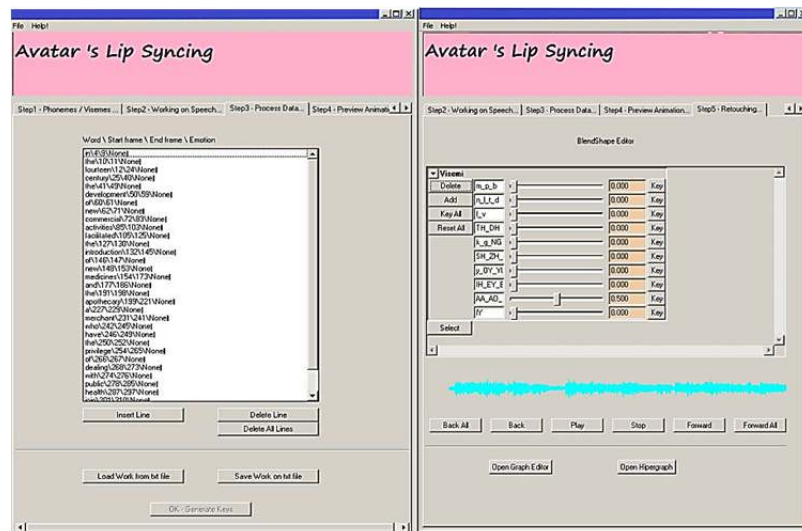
File Help!

Avatar 's Lip Syncing

Step1 - Phonemes / Visemes ... | Step2 - Working on Speech... | Step3 - Process Data... | Step4 - Preview Animati...

Word \ Start frame \ End frame \ Emotion

in\4\9\None
the\10\11\None
fourteen\12\24\None
century\25\40\None
the\41\49\None
development\50\59\None
of\60\61\None
new\62\71\None
commercial\72\83\None
activities\85\102\None
facilitated\105\125\None
the\127\130\None
introduction\132\145\None
of\146\147\None
new\148\153\None
medicines\154\173\None
and\177\186\None
the\191\198\None
apothecary\199\221\None
a\227\229\None
merchant\231\241\None
who\242\245\None
have\246\249\None
the\250\252\None
privilege\254\265\None
of\266\267\None
dealing\268\273\None
with\274\276\None
public\278\285\None
health\287\297\None
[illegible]

Insert Line
Delete Line
Delete All Lines

Load Work from txt file
Save Work on txt file

OK - Generate Keys

File Help!

Avatar 's Lip Syncing

Step2 - Working on Speech... | Step3 - Process Data... | Step4 - Preview Animation... | Step5 - Retouching...

BlendShape Editor

Visemi
Delete | m_p_b | 0.000 | Key
Add | n_l_t_d | 0.000 | Key
Key All | f_v | 0.000 | Key
Reset All | TH_DH | 0.000 | Key
k_g_NG | 0.000 | Key
SH_ZH_ | 0.000 | Key
y_OY_YI | 0.000 | Key
IH_EY_E | 0.000 | Key
AA_AD_ | 0.500 | Key
IY | 0.000 | Key
Select

Back All | Back | Play | Stop | Forward | Forward All

Open Graph Editor
Open Hipergraph